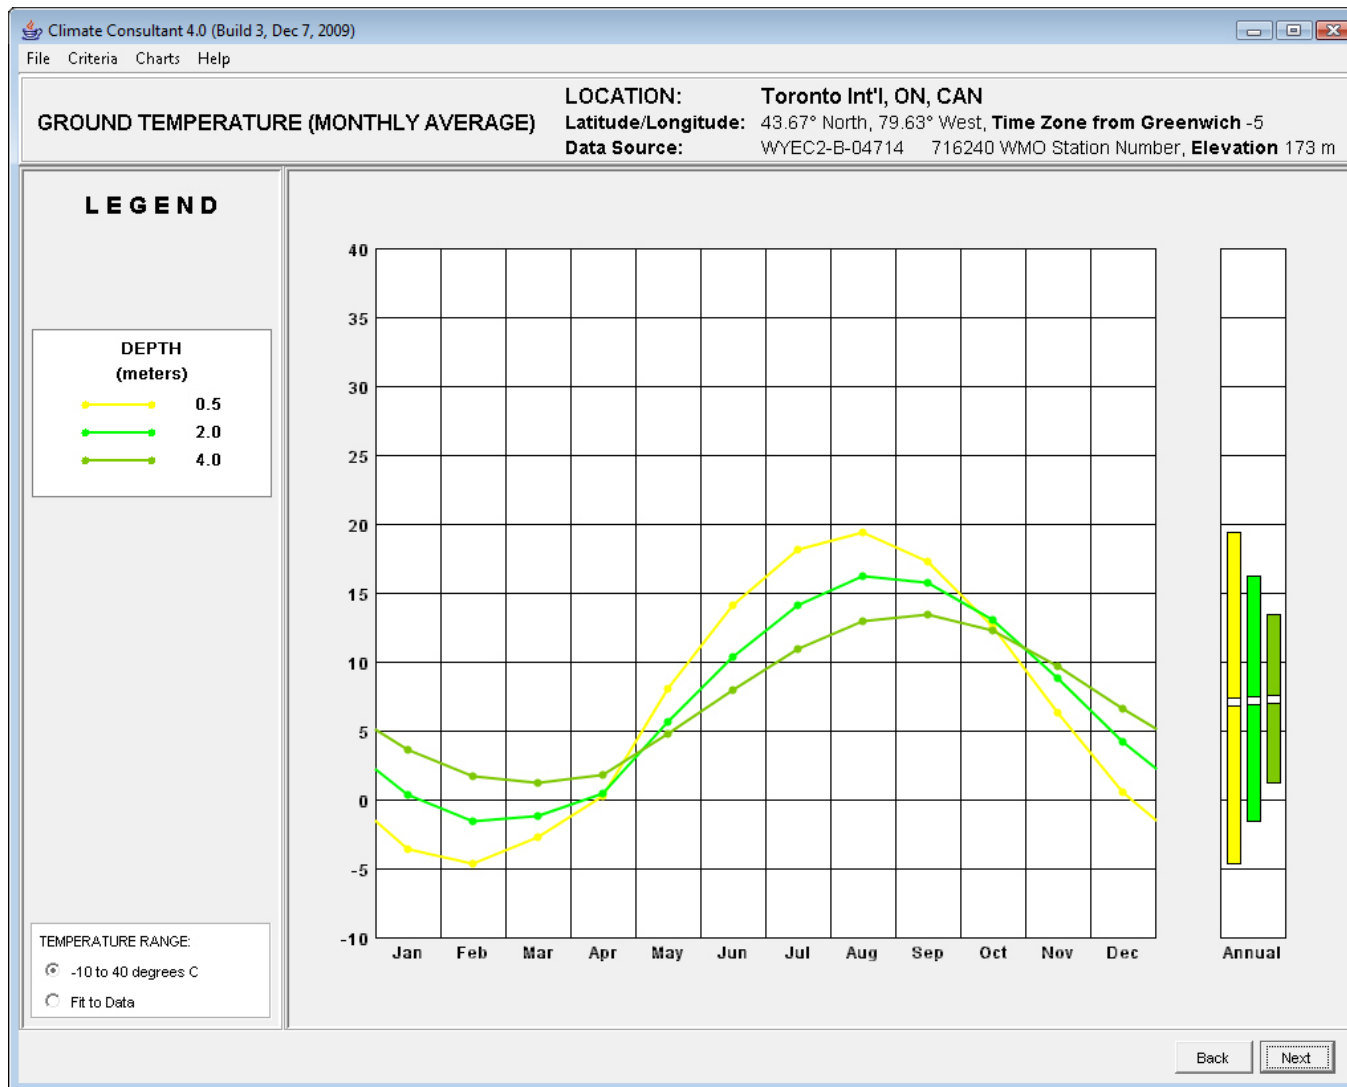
Climate Consultant 4.0 (Build 3, Dec 7, 2009)

File Criteria Charts Help

GROUND TEMPERATURE (MONTHLY AVERAGE)

LOCATION: Toronto Int'l, ON, CAN
Latitude/Longitude: 43.67° North, 79.63° West, Time Zone from Greenwich -5
Data Source: WYEC2-B-04714 716240 WMO Station Number, Elevation 173 m

LEGEND

DEPTH
(meters)
0.5
2.0
4.0

40
35
30
25
20
15
10
5
0
-5
-10

Jan Feb Mar Apr May Jun Jul Aug Sep Oct Nov Dec

Annual

TEMPERATURE RANGE:
-10 to 40 degrees C
Fit to Data

Back Next